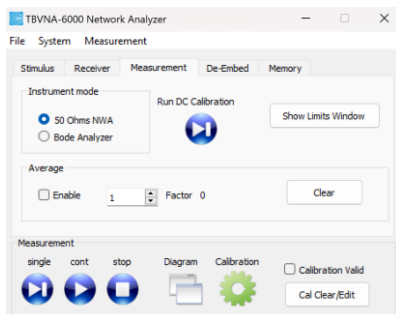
TBVNA-6000 Network Analyzer

File System Measurement

Stimulus Receiver Measurement De-Embed Memory

Instrument mode

50 Ohms NWA

Bode Analyzer

Run DC Calibration

Show Limits Window

Average

Enable 1 Factor 0

Clear

Measurement

single cont stop Diagram Calibration

Calibration Valid

Cal Clear/Edit